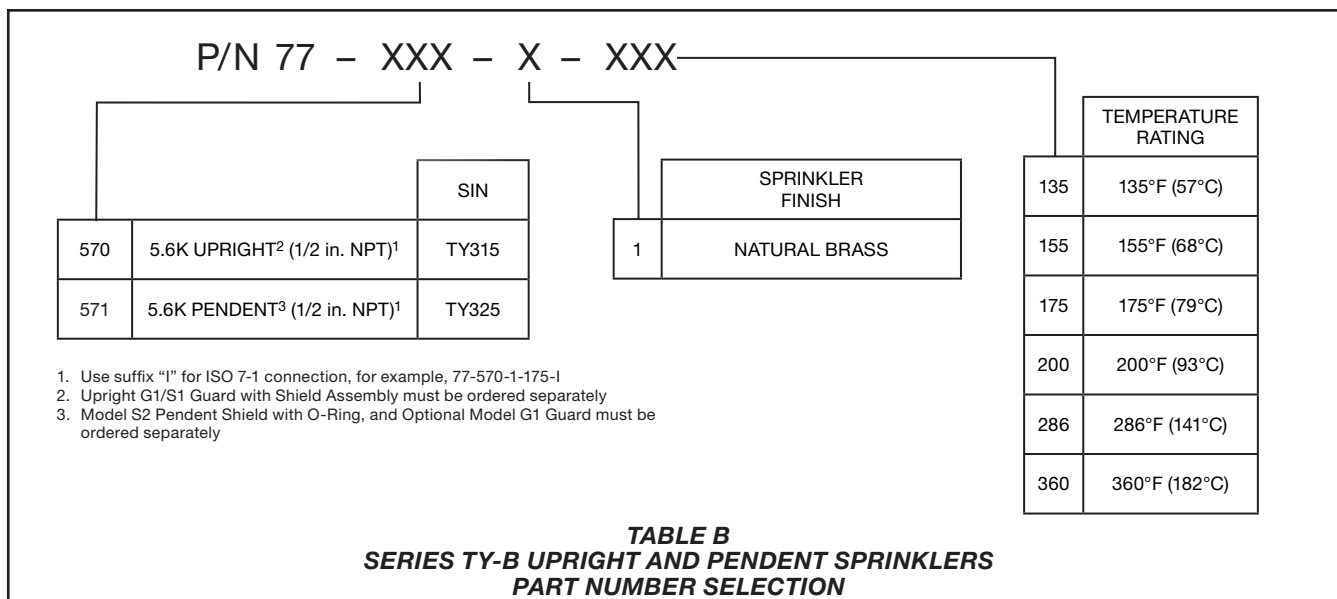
P/N 77 – XXX – X – XXX

| | | SIN |
|---|---|---|
| 570 | 5.6K UPRIGHT$^2$ (1/2 in. NPT)$^1$ | TY315 |
| 571 | 5.6K PENDENT$^3$ (1/2 in. NPT)$^1$ | TY325 |

1. Use suffix "I" for ISO 7-1 connection, for example, 77-570-1-175-I
2. Upright G1/S1 Guard with Shield Assembly must be ordered separately
3. Model S2 Pendent Shield with O-Ring, and Optional Model G1 Guard must be ordered separately

| | SPRINKLER FINISH |
|---|---|
| 1 | NATURAL BRASS |

| | TEMPERATURE RATING |
|---|---|
| 135 | 135°F (57°C) |
| 155 | 155°F (68°C) |
| 175 | 175°F (79°C) |
| 200 | 200°F (93°C) |
| 286 | 286°F (141°C) |
| 360 | 360°F (182°C) |

TABLE B
SERIES TY-B UPRIGHT AND PENDENT SPRINKLERS
PART NUMBER SELECTION